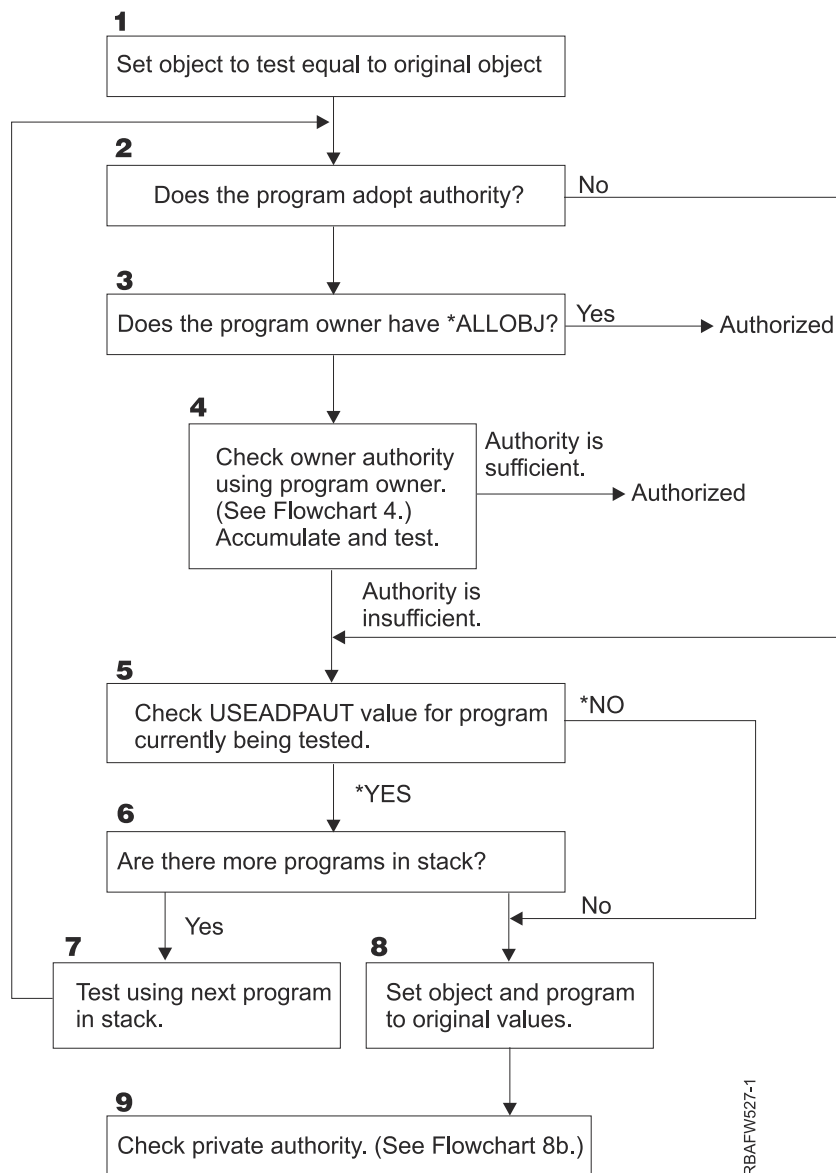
1
Set object to test equal to original object

2
Does the program adopt authority?

No

3
Does the program owner have *ALLOBJ?

Yes

Authorized

4
Check owner authority using program owner. (See Flowchart 4.) Accumulate and test.

Authority is sufficient.

Authorized

Authority is insufficient.

5
Check USEADPAUT value for program currently being tested.

*NO

*YES

6
Are there more programs in stack?

Yes

No

7
Test using next program in stack.

8
Set object and program to original values.

9
Check private authority. (See Flowchart 8b.)

RBAFW527-1